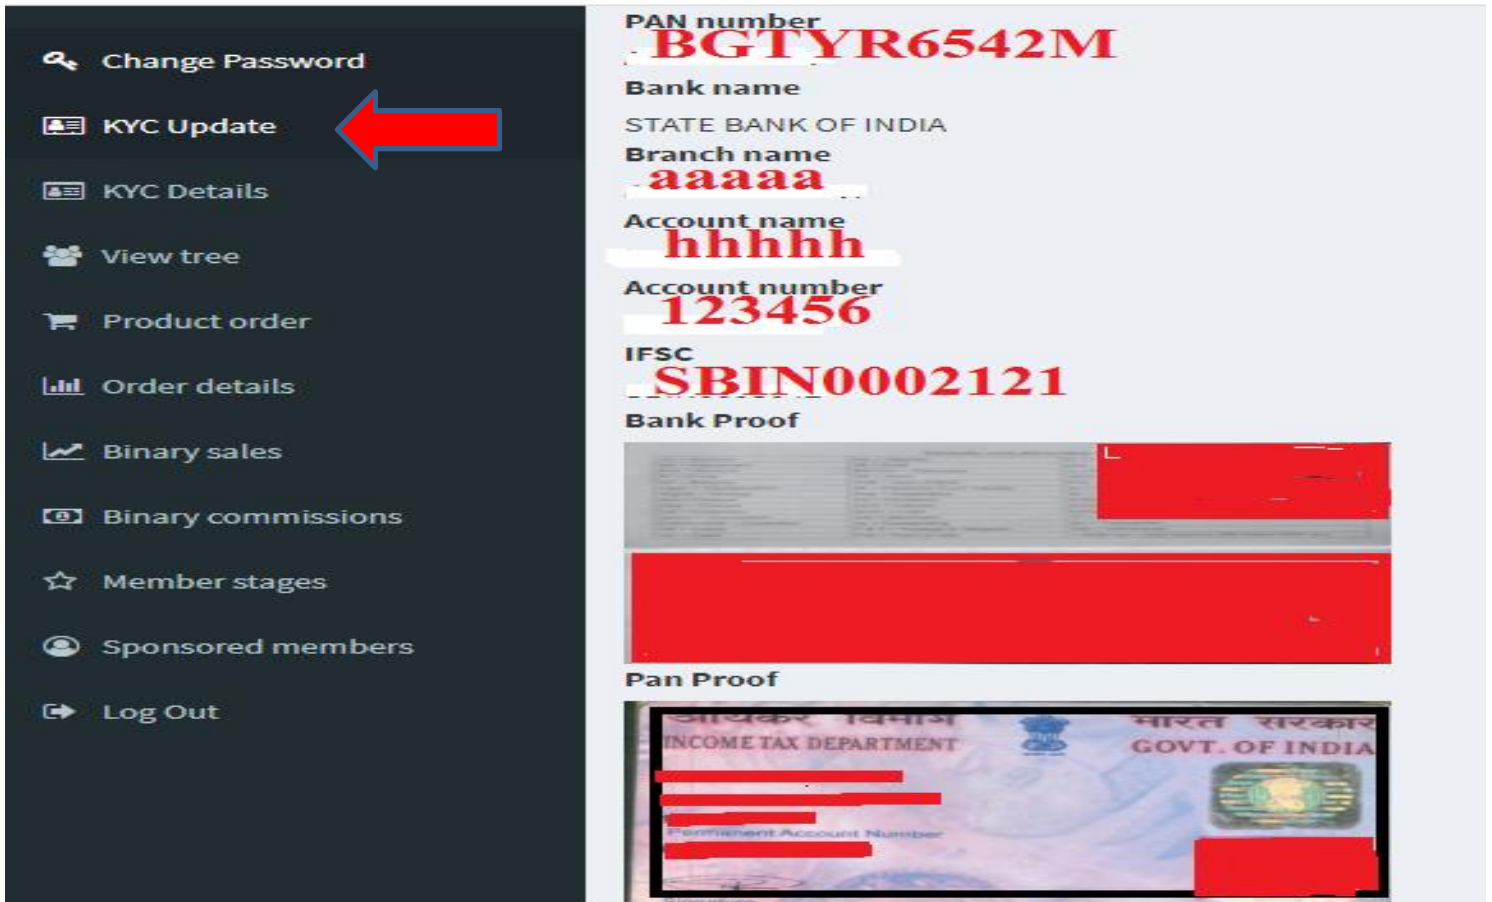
Change Password

KYC Update

KYC Details

View tree

Product order

Order details

Binary sales

Binary commissions

Member stages

Sponsored members

Log Out

PAN number
BGTYR6542M

Bank name

STATE BANK OF INDIA

Branch name
aaaaa

Account name
hhhhh

Account number
123456

IFSC
SBIN0002121

Bank Proof

Pan Proof

आयकर विभाग
INCOME TAX DEPARTMENT

भारत सरकार
GOVT. OF INDIA

Permanent Account Number